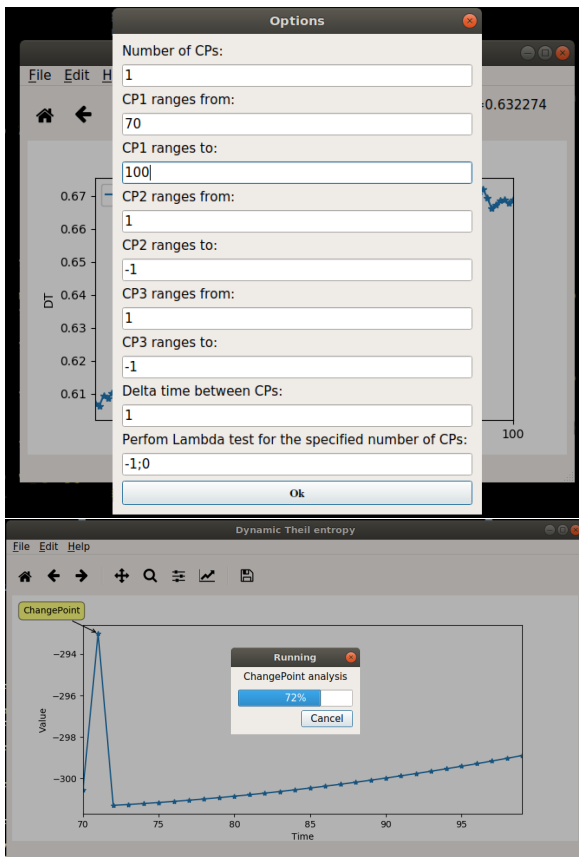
Options

Number of CPs:

1

CP1 ranges from:

70

CP1 ranges to:

100

CP2 ranges from:

1

CP2 ranges to:

-1

CP3 ranges from:

1

CP3 ranges to:

-1

Delta time between CPs:

1

Perfom Lambda test for the specified number of CPs:

-1;0

Ok

File Edit H

=0.632274

0.67
0.66
0.65
0.64
0.63
0.62
0.61

DT

100

Dynamic Theil entropy

File Edit Help

ChangePoint

Running

ChangePoint analysis

72%

Cancel

−294
−296
−298
−300

Value

70 75 80 85 90 95

Time